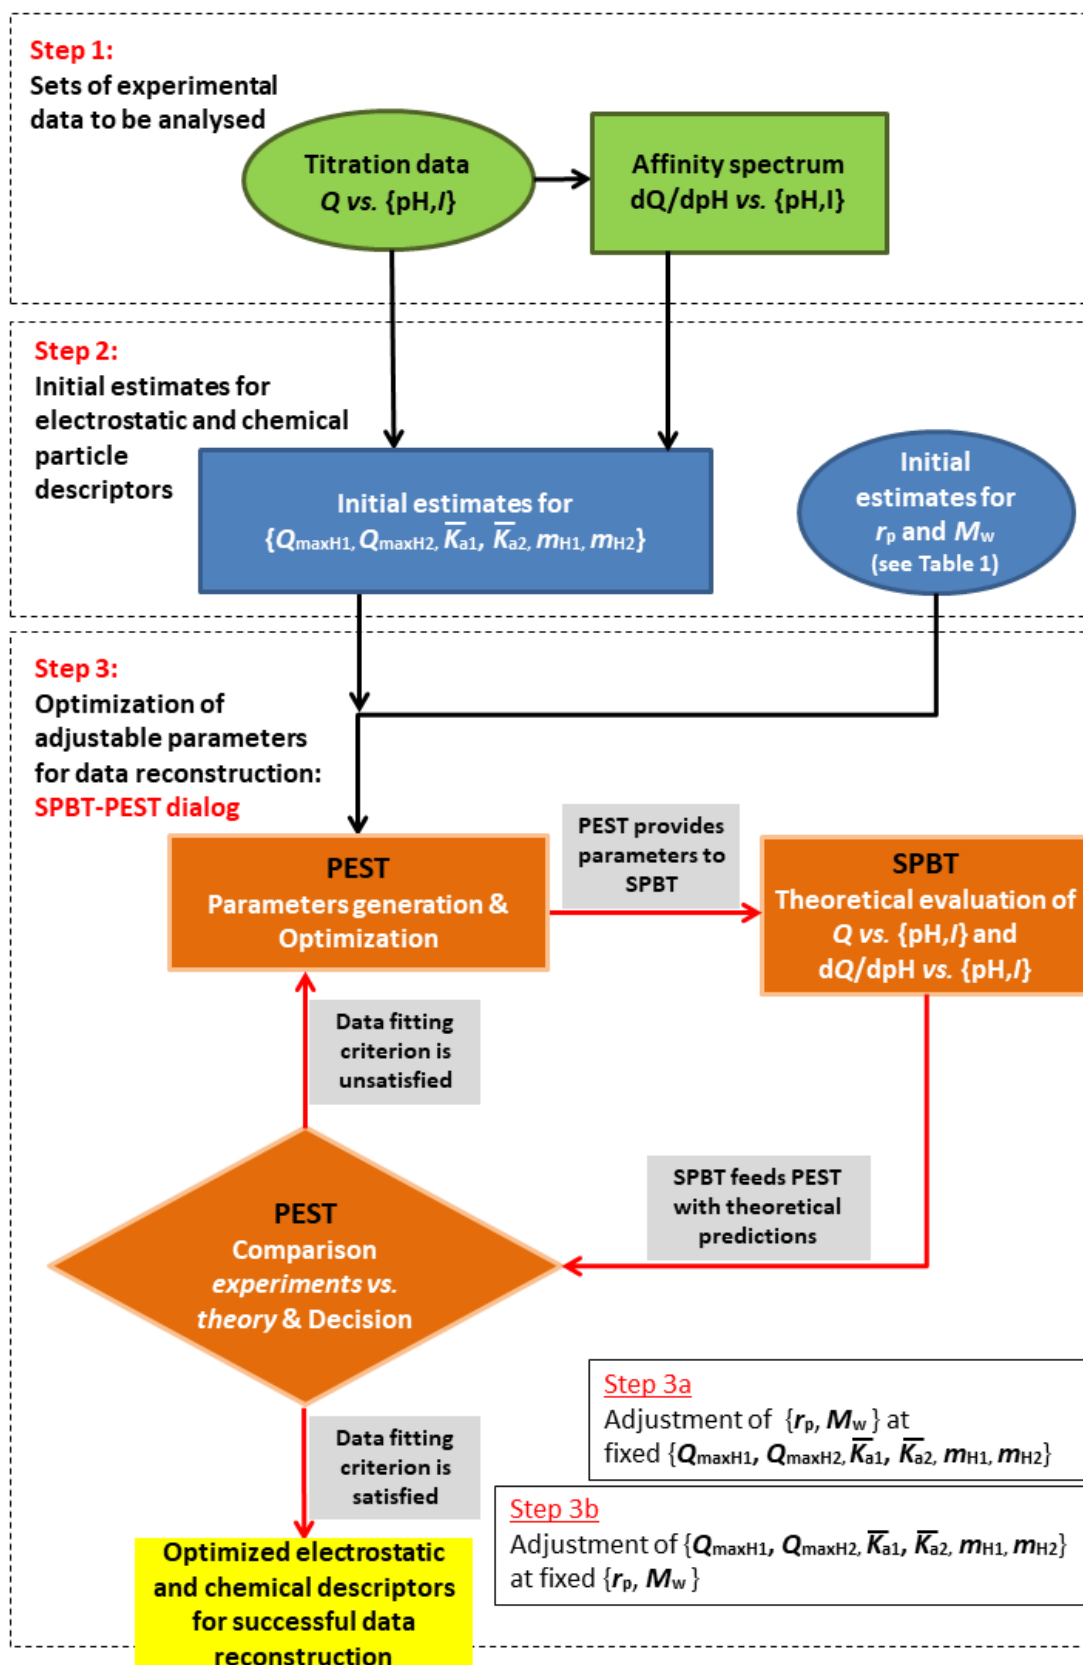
Step 1:
Sets of experimental data to be analysed

Titration data
$Q$ vs. {pH,$I$}

Affinity spectrum
dQ/dpH vs. {pH,I}

Step 2:
Initial estimates for electrostatic and chemical particle descriptors

Initial estimates for
{$Q_{maxH1}$, $Q_{maxH2}$, $\overline{K}_{a1}$, $\overline{K}_{a2}$, $m_{H1}$, $m_{H2}$}

Initial estimates for
$r_p$ and $M_w$
(see Table 1)

Step 3:
Optimization of adjustable parameters for data reconstruction:
SPBT-PEST dialog

PEST
Parameters generation & Optimization

PEST provides parameters to SPBT

SPBT
Theoretical evaluation of
$Q$ vs. {pH,$I$} and
d$Q$/dpH vs. {pH,$I$}

Data fitting criterion is unsatisfied

SPBT feeds PEST with theoretical predictions

PEST
Comparison
experiments vs. theory & Decision

Step 3a
Adjustment of {$r_p$, $M_w$} at fixed {$Q_{maxH1}$, $Q_{maxH2}$, $\overline{K}_{a1}$, $\overline{K}_{a2}$, $m_{H1}$, $m_{H2}$}

Data fitting criterion is satisfied

Step 3b
Adjustment of {$Q_{maxH1}$, $Q_{maxH2}$, $\overline{K}_{a1}$, $\overline{K}_{a2}$, $m_{H1}$, $m_{H2}$} at fixed {$r_p$, $M_w$}

Optimized electrostatic and chemical descriptors for successful data reconstruction